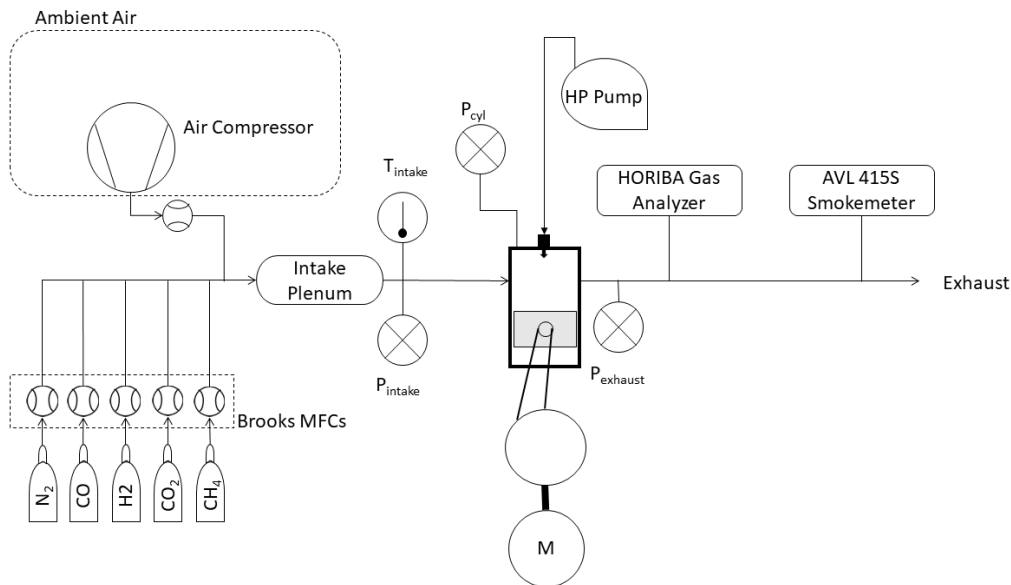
Ambient Air

Air Compressor

HP Pump

$P_{cyl}$

$T_{intake}$

HORIBA Gas Analyzer

AVL 415S Smokemeter

Intake Plenum

Exhaust

$P_{intake}$

$P_{exhaust}$

Brooks MFCs

$N_2$

CO

H2

$CO_2$

$CH_4$

M